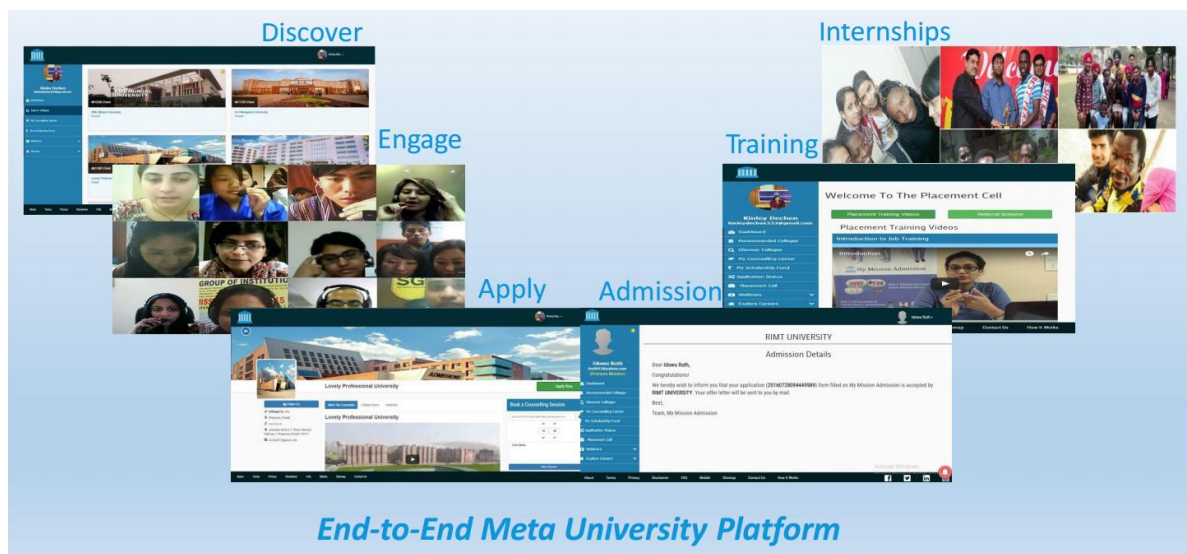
Discover

Internships

Engage

Training

Welcome To The Placement Cell

Placement Training Videos

Referral Scheme

Placement Training Videos

Introduction to Job Training

Introduction

Kinley Dechen

Dashboard

Recommended Colleges

Discover Colleges

My Counselling Center

My Scholarship Fund

Application Status

Placement Cell

Webinars

Explore Careers

Apply

Admission

Lovely Professional University

Apply Now

Lovely Professional University

Book a Counselling Session

RIMT UNIVERSITY

Admission Details

Idowu Ruth

Dear Idowu Ruth,

Congratulations!

We hereby wish to inform you that your application (2016072809444998) form filled on My Mission Admission is accepted by RIMT UNIVERSITY. Your offer letter will be sent to you by mail.

Best,

Team, My Mission Admission

Dashboard

Recommended Colleges

Discover Colleges

My Counselling Center

My Scholarship Fund

Application Status

Placement Cell

Webinars

Explore Careers

About Terms Privacy Disclaimer FAQ Mobile Sitemap Contact Us How It Works

End-to-End Meta University Platform